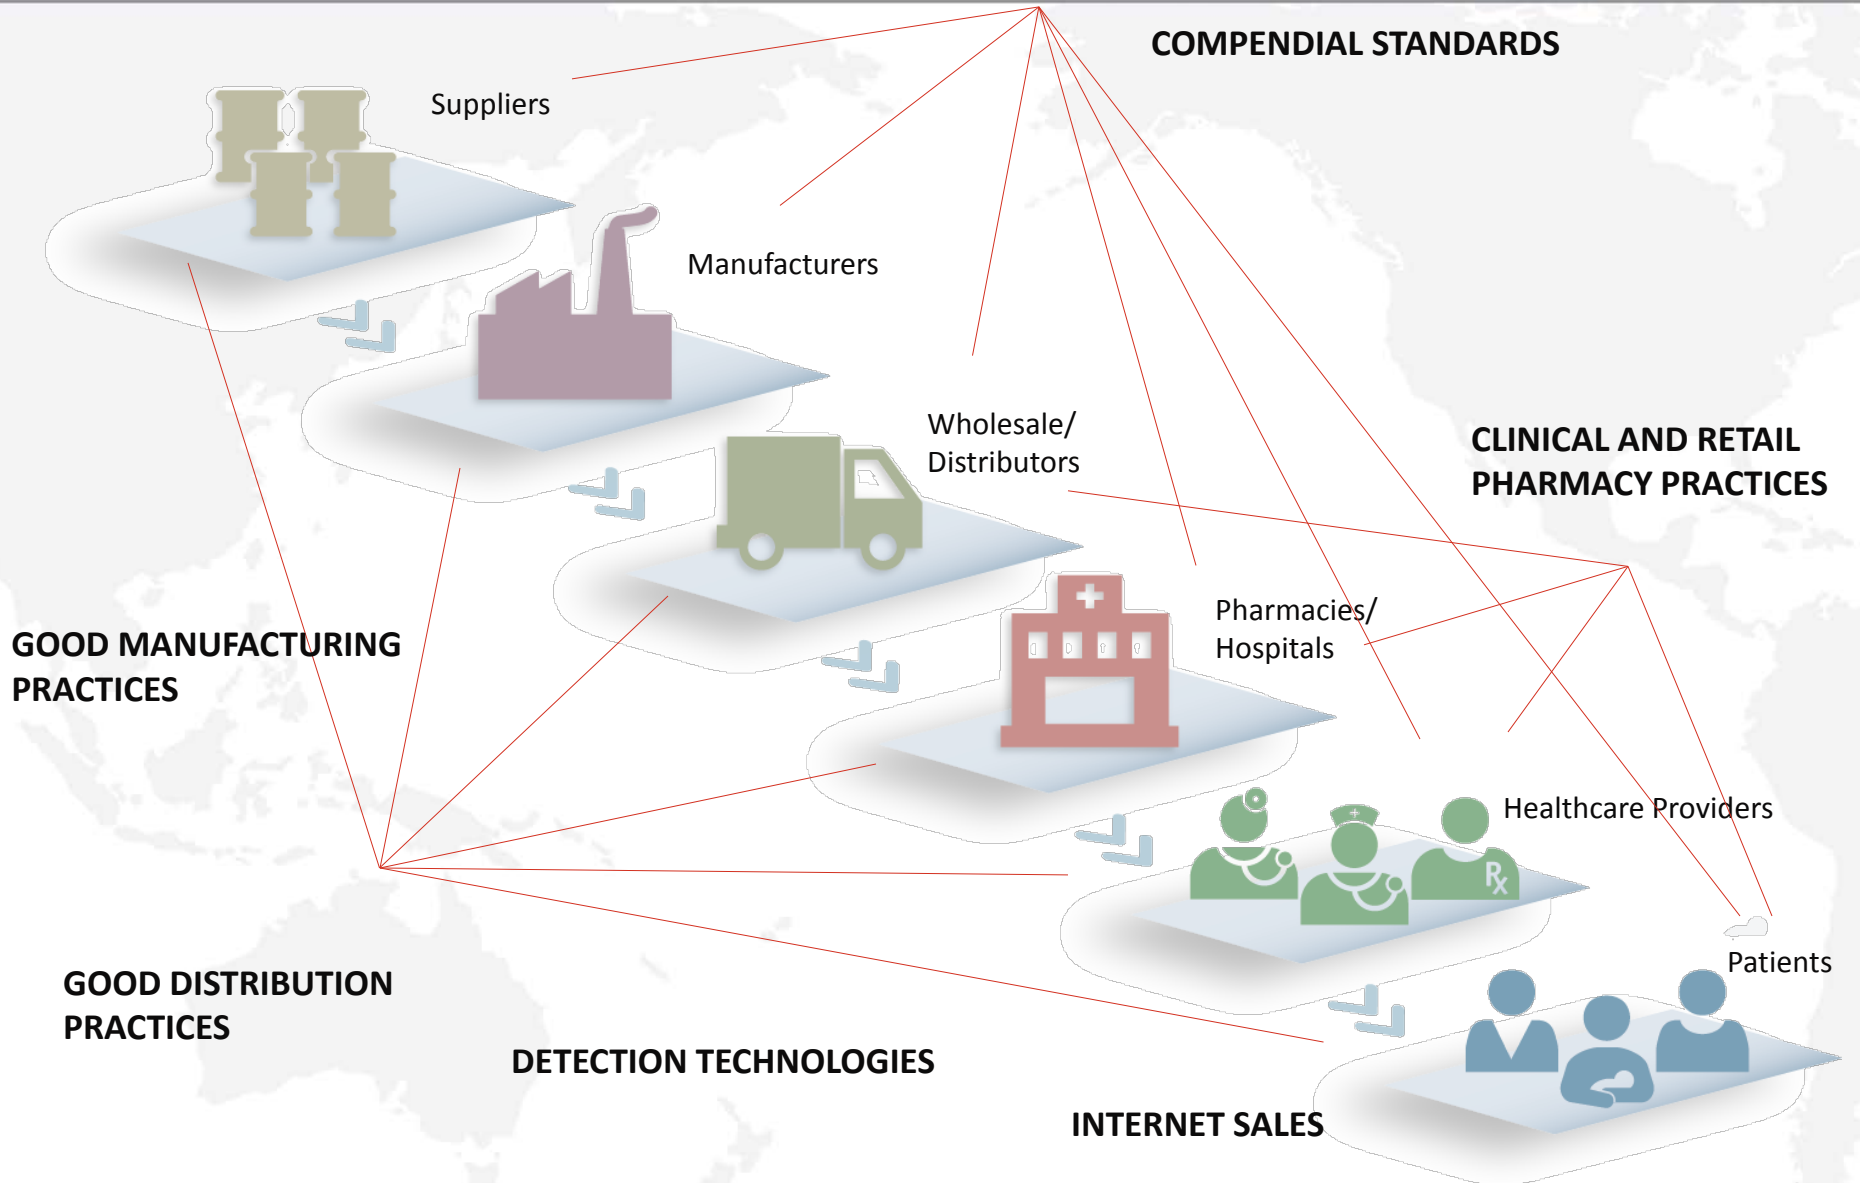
COMPENDIAL STANDARDS

Suppliers

Manufacturers

Wholesale/ Distributors

CLINICAL AND RETAIL PHARMACY PRACTICES

Pharmacies/ Hospitals

GOOD MANUFACTURING PRACTICES

Healthcare Providers

Rx

Patients

GOOD DISTRIBUTION PRACTICES

DETECTION TECHNOLOGIES

INTERNET SALES